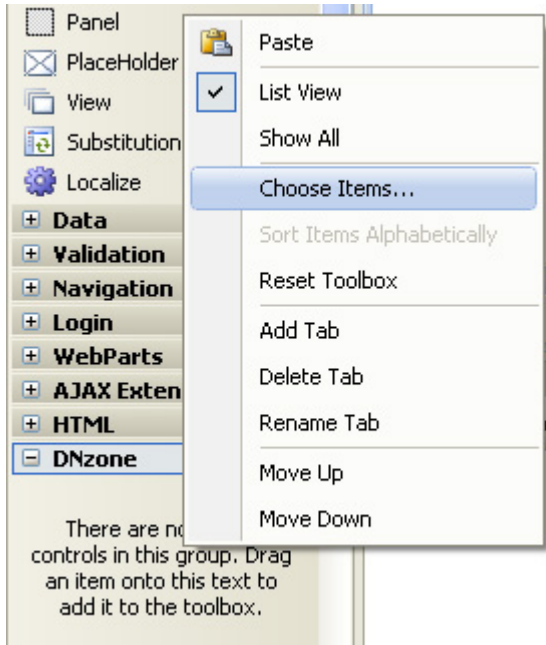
Panel
PlaceHolder
View
Substitution
Localize
+ Data
+ Validation
+ Navigation
+ Login
+ WebParts
+ AJAX Exten
+ HTML
− DNzone

There are no controls in this group. Drag an item onto this text to add it to the toolbox.

Paste
List View
Show All
Choose Items...
Sort Items Alphabetically
Reset Toolbox
Add Tab
Delete Tab
Rename Tab
Move Up
Move Down